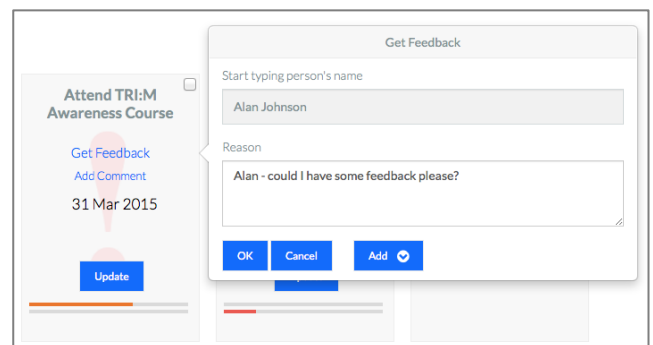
Attend TRI:M Awareness Course

Get Feedback

Add Comment

31 Mar 2015

Update

Get Feedback

Start typing person's name

Alan Johnson

Reason

Alan - could I have some feedback please?

OK

Cancel

Add